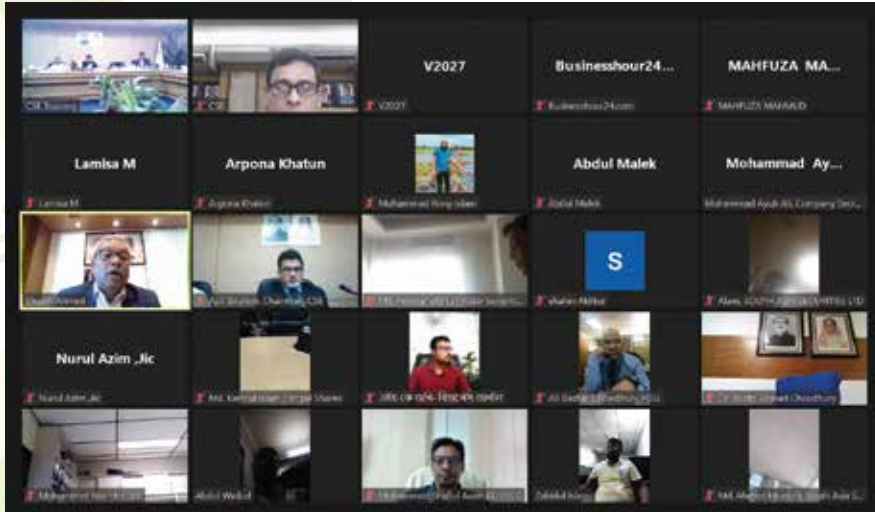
CSE Training

CSE

V2027

V2027

Businesshour24...

Businesshour24.com

MAHFUZA MA...

MAHFUZA MAHMUD

Lamisa M

Lamisa M

Arpona Khatun

Arpona Khatun

Mohammad Rony Islam

Abdul Malek

Abdul Malek

Mohammad Ay...

Mohammad Ayub Ali, Company Sec...

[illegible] Ahmed

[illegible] Chairman, CSE

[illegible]

S

Shahin Akhtar

Alam, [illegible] LTD

Nurul Azim ,Jic

Nurul Azim ,Jic

Md. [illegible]

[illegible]

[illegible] Chowdhury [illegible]

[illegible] Chowdhury

Mohammad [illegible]

Abdul Wadud

Mohammad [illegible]

Zahidul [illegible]

Md. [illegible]